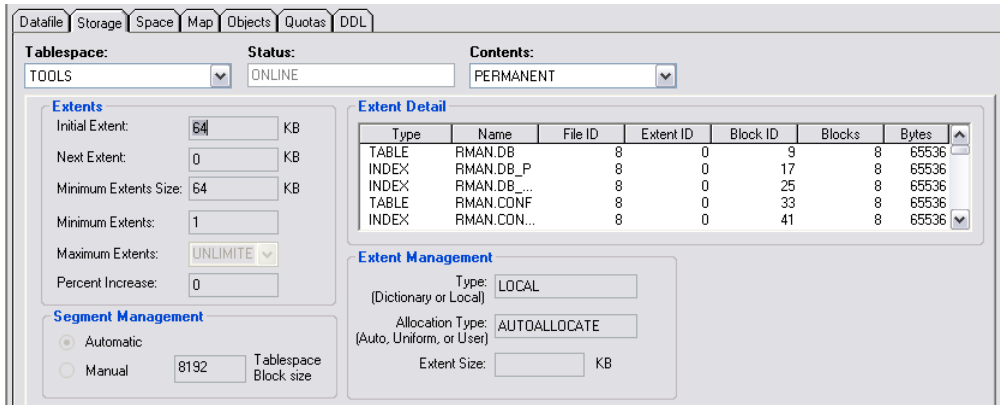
Datafile | Storage | Space | Map | Objects | Quotas | DDL

Tablespace: TOOLS
Status: ONLINE
Contents: PERMANENT

Extents
Initial Extent: 64 KB
Next Extent: 0 KB
Minimum Extents Size: 64 KB
Minimum Extents: 1
Maximum Extents: UNLIMITE
Percent Increase: 0

Segment Management
Automatic
Manual
8192 Tablespace Block size

Extent Detail

| Type | Name | File ID | Extent ID | Block ID | Blocks | Bytes |
|---|---|---|---|---|---|---|
| TABLE | RMAN.DB | 8 | 0 | 9 | 8 | 65536 |
| INDEX | RMAN.DB_P | 8 | 0 | 17 | 8 | 65536 |
| INDEX | RMAN.DB_... | 8 | 0 | 25 | 8 | 65536 |
| TABLE | RMAN.CONF | 8 | 0 | 33 | 8 | 65536 |
| INDEX | RMAN.CON... | 8 | 0 | 41 | 8 | 65536 |

Extent Management
Type: (Dictionary or Local) LOCAL
Allocation Type: (Auto, Uniform, or User) AUTOALLOCATE
Extent Size: KB